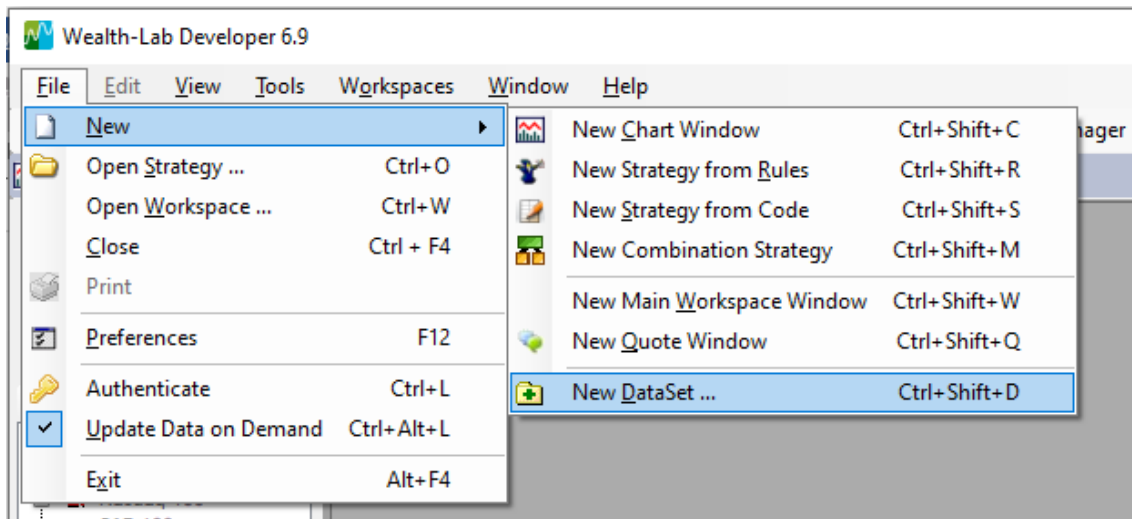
Wealth-Lab Developer 6.9

File Edit View Tools Workspaces Window Help

New
Open Strategy ... Ctrl+O
Open Workspace ... Ctrl+W
Close Ctrl + F4
Print
Preferences F12
Authenticate Ctrl+L
Update Data on Demand Ctrl+Alt+L
Exit Alt+F4

New Chart Window Ctrl+Shift+C
New Strategy from Rules Ctrl+Shift+R
New Strategy from Code Ctrl+Shift+S
New Combination Strategy Ctrl+Shift+M
New Main Workspace Window Ctrl+Shift+W
New Quote Window Ctrl+Shift+Q
New DataSet ... Ctrl+Shift+D

nager